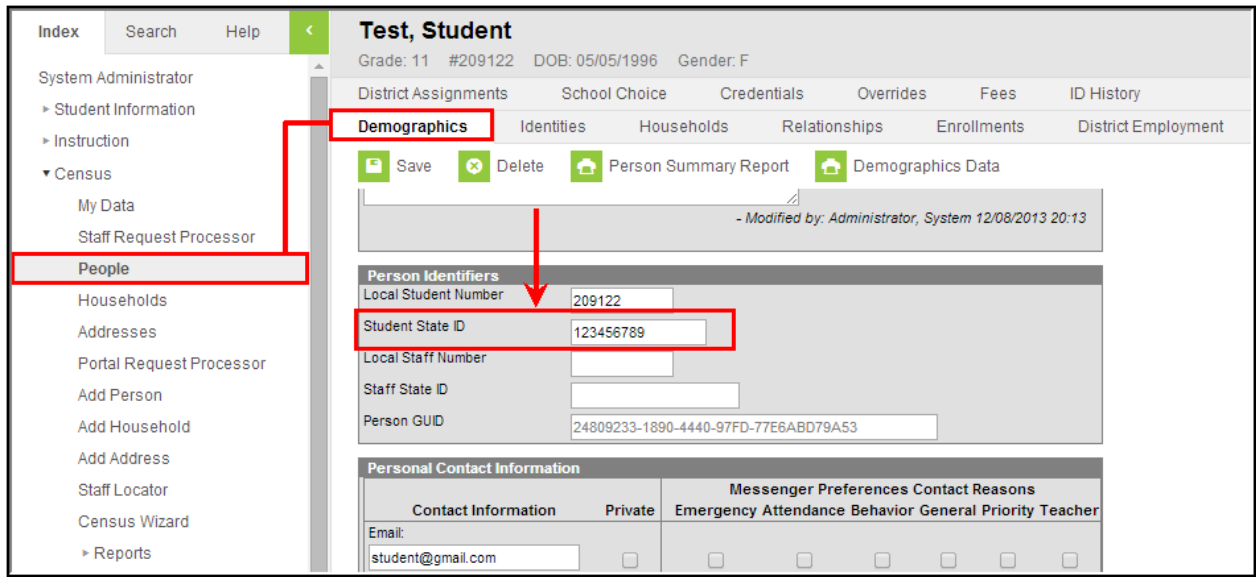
Index Search Help

System Administrator
▸ Student Information
▸ Instruction
▾ Census
My Data
Staff Request Processor
People
Households
Addresses
Portal Request Processor
Add Person
Add Household
Add Address
Staff Locator
Census Wizard
▸ Reports

Test, Student
Grade: 11 #209122 DOB: 05/05/1996 Gender: F

District Assignments School Choice Credentials Overrides Fees ID History
Demographics Identities Households Relationships Enrollments District Employment

Save Delete Person Summary Report Demographics Data

- Modified by: Administrator, System 12/08/2013 20:13

Person Identifiers
Local Student Number 209122
Student State ID 123456789
Local Staff Number
Staff State ID
Person GUID 24809233-1890-4440-97FD-77E6ABD79A53

Personal Contact Information

| Contact Information | Private | Messenger Preferences Contact Reasons Emergency | Attendance | Behavior | General | Priority | Teacher |
|---|---|---|---|---|---|---|---|
| Email: student@gmail.com | | | | | | | |